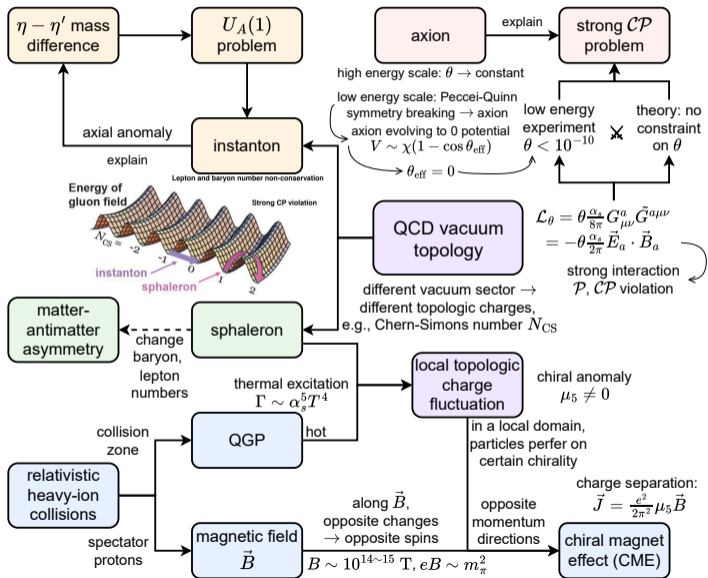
$\eta-\eta'$ mass difference

$U_A(1)$ problem

axion

explain

strong $\mathcal{CP}$ problem

high energy scale: $\theta \to$ constant

low energy scale: Peccei-Quinn symmetry breaking $\to$ axion

axion evolving to 0 potential $V \sim \chi(1-\cos\theta_{\rm eff})$

low energy experiment $\theta < 10^{-10}$

theory: no constraint on $\theta$

axial anomaly

explain

instanton

Lepton and baryon number non-conservation

$\theta_{\rm eff}=0$

Energy of gluon field

Strong CP violation

$N_{CS}=-2$ $-1$ $0$ $1$ $2$

instanton

sphaleron

QCD vacuum topology

$\mathcal{L}_\theta = \theta\frac{\alpha_s}{8\pi}G^a_{\mu\nu}\tilde{G}^{a\mu\nu}$
$= -\theta\frac{\alpha_s}{2\pi}\vec{E}_a\cdot\vec{B}_a$

strong interaction $\mathcal{P}$, $\mathcal{CP}$ violation

different vacuum sector $\to$ different topologic charges, e.g., Chern-Simons number $N_{\rm CS}$

matter-antimatter asymmetry

sphaleron

change baryon, lepton numbers

thermal excitation $\Gamma \sim \alpha_s^5 T^4$

local topologic charge fluctuation

chiral anomaly $\mu_5 \neq 0$

collision zone

QGP

hot

in a local domain, particles perfer on certain chirality

relativistic heavy-ion collisions

along $\vec{B}$, opposite changes $\to$ opposite spins

charge separation: $\vec{J} = \frac{e^2}{2\pi^2}\mu_5\vec{B}$

spectator protons

magnetic field $\vec{B}$

opposite momentum directions

chiral magnet effect (CME)

$B \sim 10^{14\sim15}$ T, $eB \sim m_\pi^2$